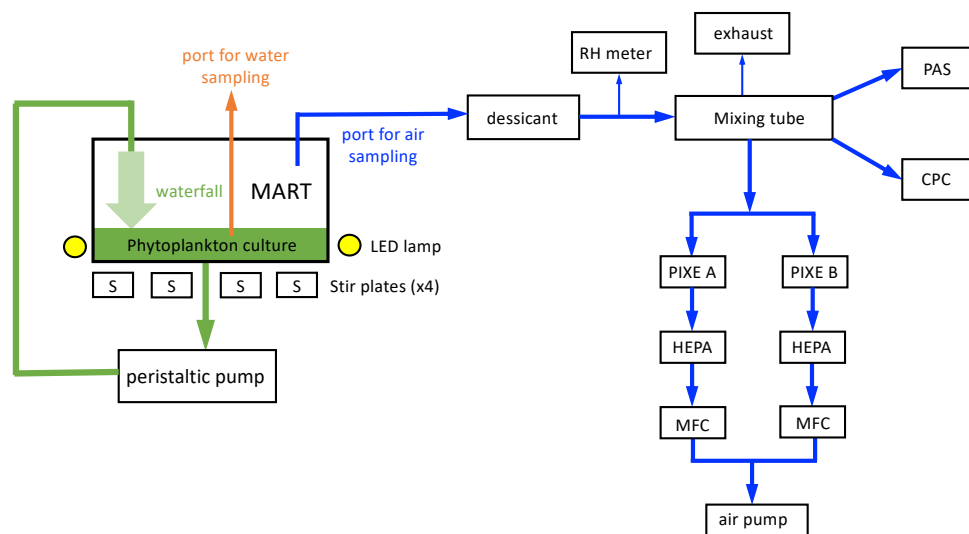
port for water sampling

waterfall

MART

Phytoplankton culture

LED lamp

S S S S Stir plates (x4)

peristaltic pump

port for air sampling

dessicant

RH meter

exhaust

Mixing tube

PAS

CPC

PIXE A

PIXE B

HEPA

HEPA

MFC

MFC

air pump